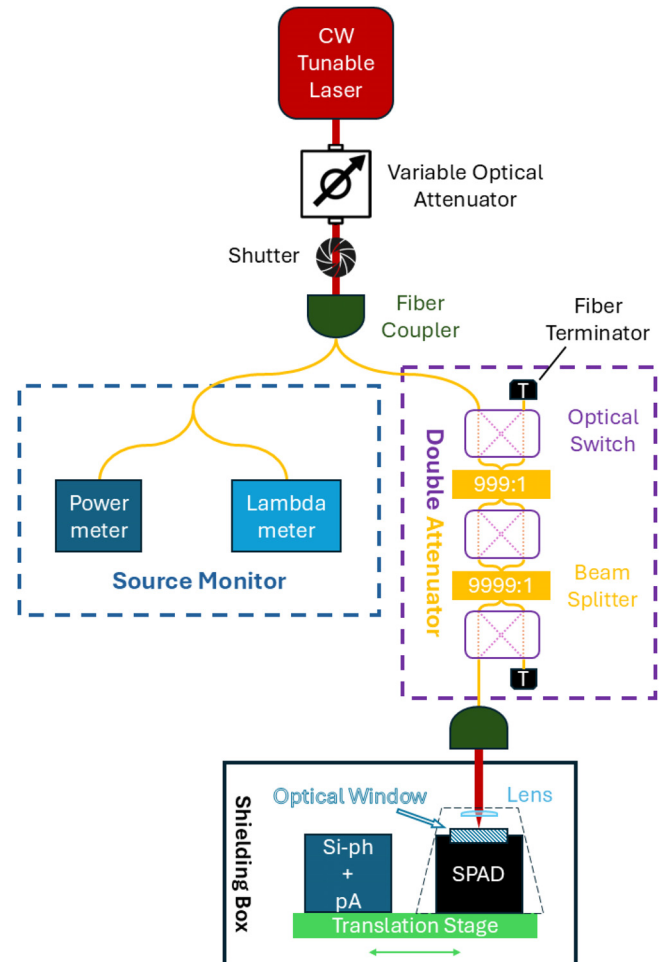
CW Tunable Laser

Variable Optical Attenuator

Shutter

Fiber Coupler

Fiber Terminator

T

Optical Switch

Double Attenuator

999:1

9999:1

Beam Splitter

T

Power meter

Lambda meter

Source Monitor

Shielding Box

Optical Window

Lens

Si-ph + pA

SPAD

Translation Stage